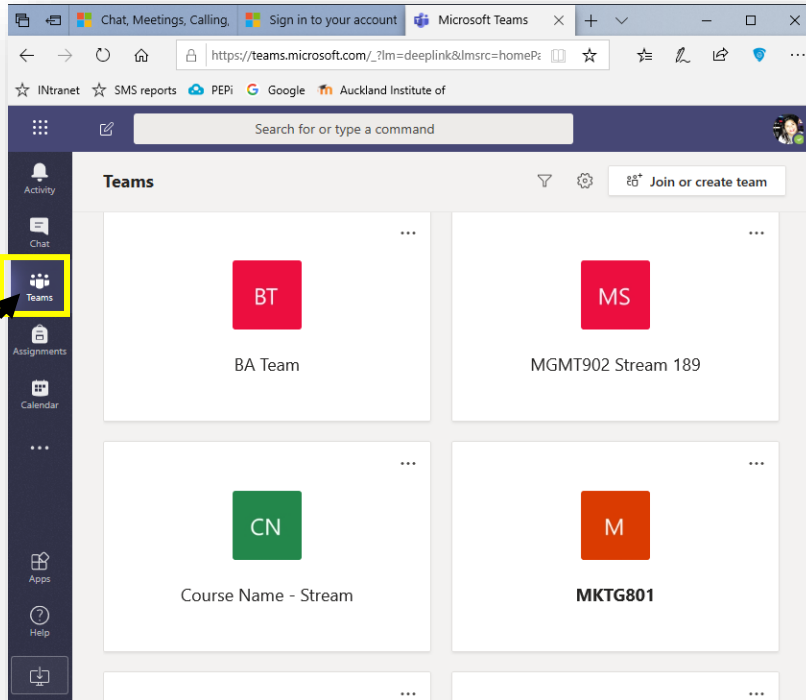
Chat, Meetings, Calling,
Sign in to your account
Microsoft Teams

https://teams.microsoft.com/_?lm=deeplink&lmsrc=homePa

INtranet
SMS reports
PEPi
Google
Auckland Institute of

Search for or type a command

Activity
Chat
Teams
Assignments
Calendar
...
Apps
Help

Teams

Join or create team

...
BT
BA Team

...
MS
MGMT902 Stream 189

...
CN
Course Name - Stream

...
M
MKTG801

...
...